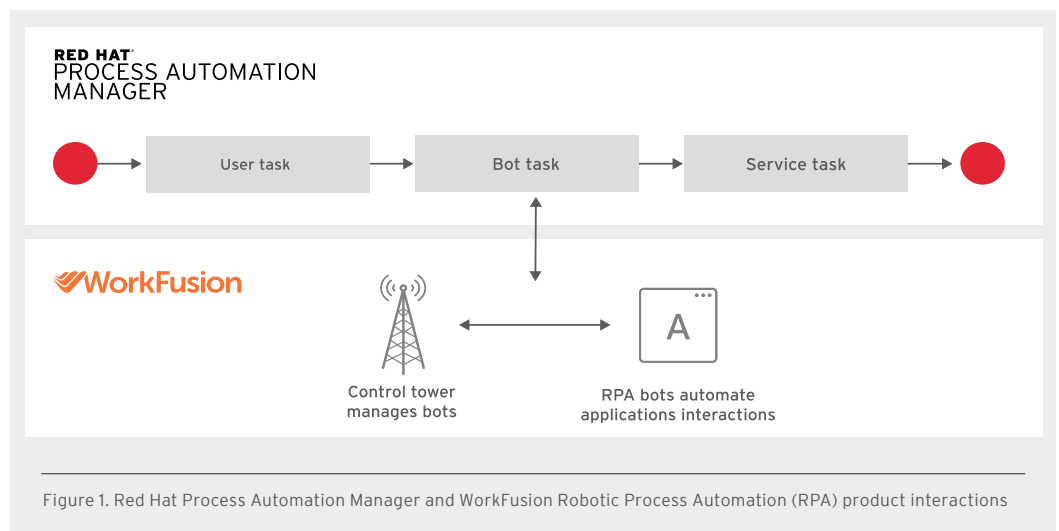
RED HAT®
PROCESS AUTOMATION MANAGER

User task

Bot task

Service task

WorkFusion

A

Control tower manages bots

RPA bots automate applications interactions

Figure 1. Red Hat Process Automation Manager and WorkFusion Robotic Process Automation (RPA) product interactions